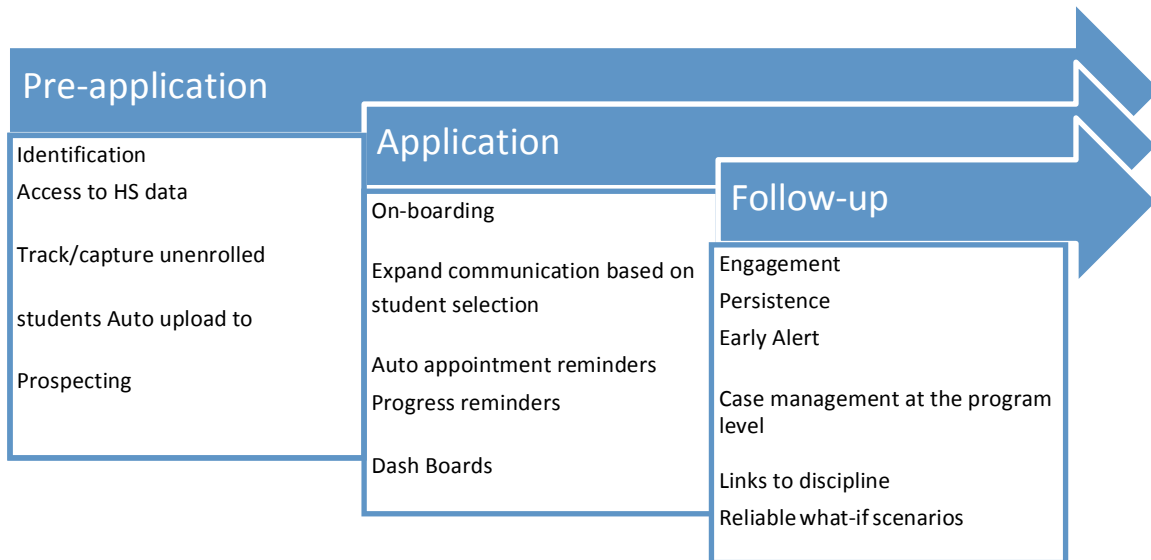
Pre-application

Identification
Access to HS data

Track/capture unenrolled

students Auto upload to

Prospecting

Application

On-boarding

Expand communication based on student selection

Auto appointment reminders
Progress reminders

Dash Boards

Follow-up

Engagement
Persistence
Early Alert

Case management at the program level

Links to discipline
Reliable what-if scenarios